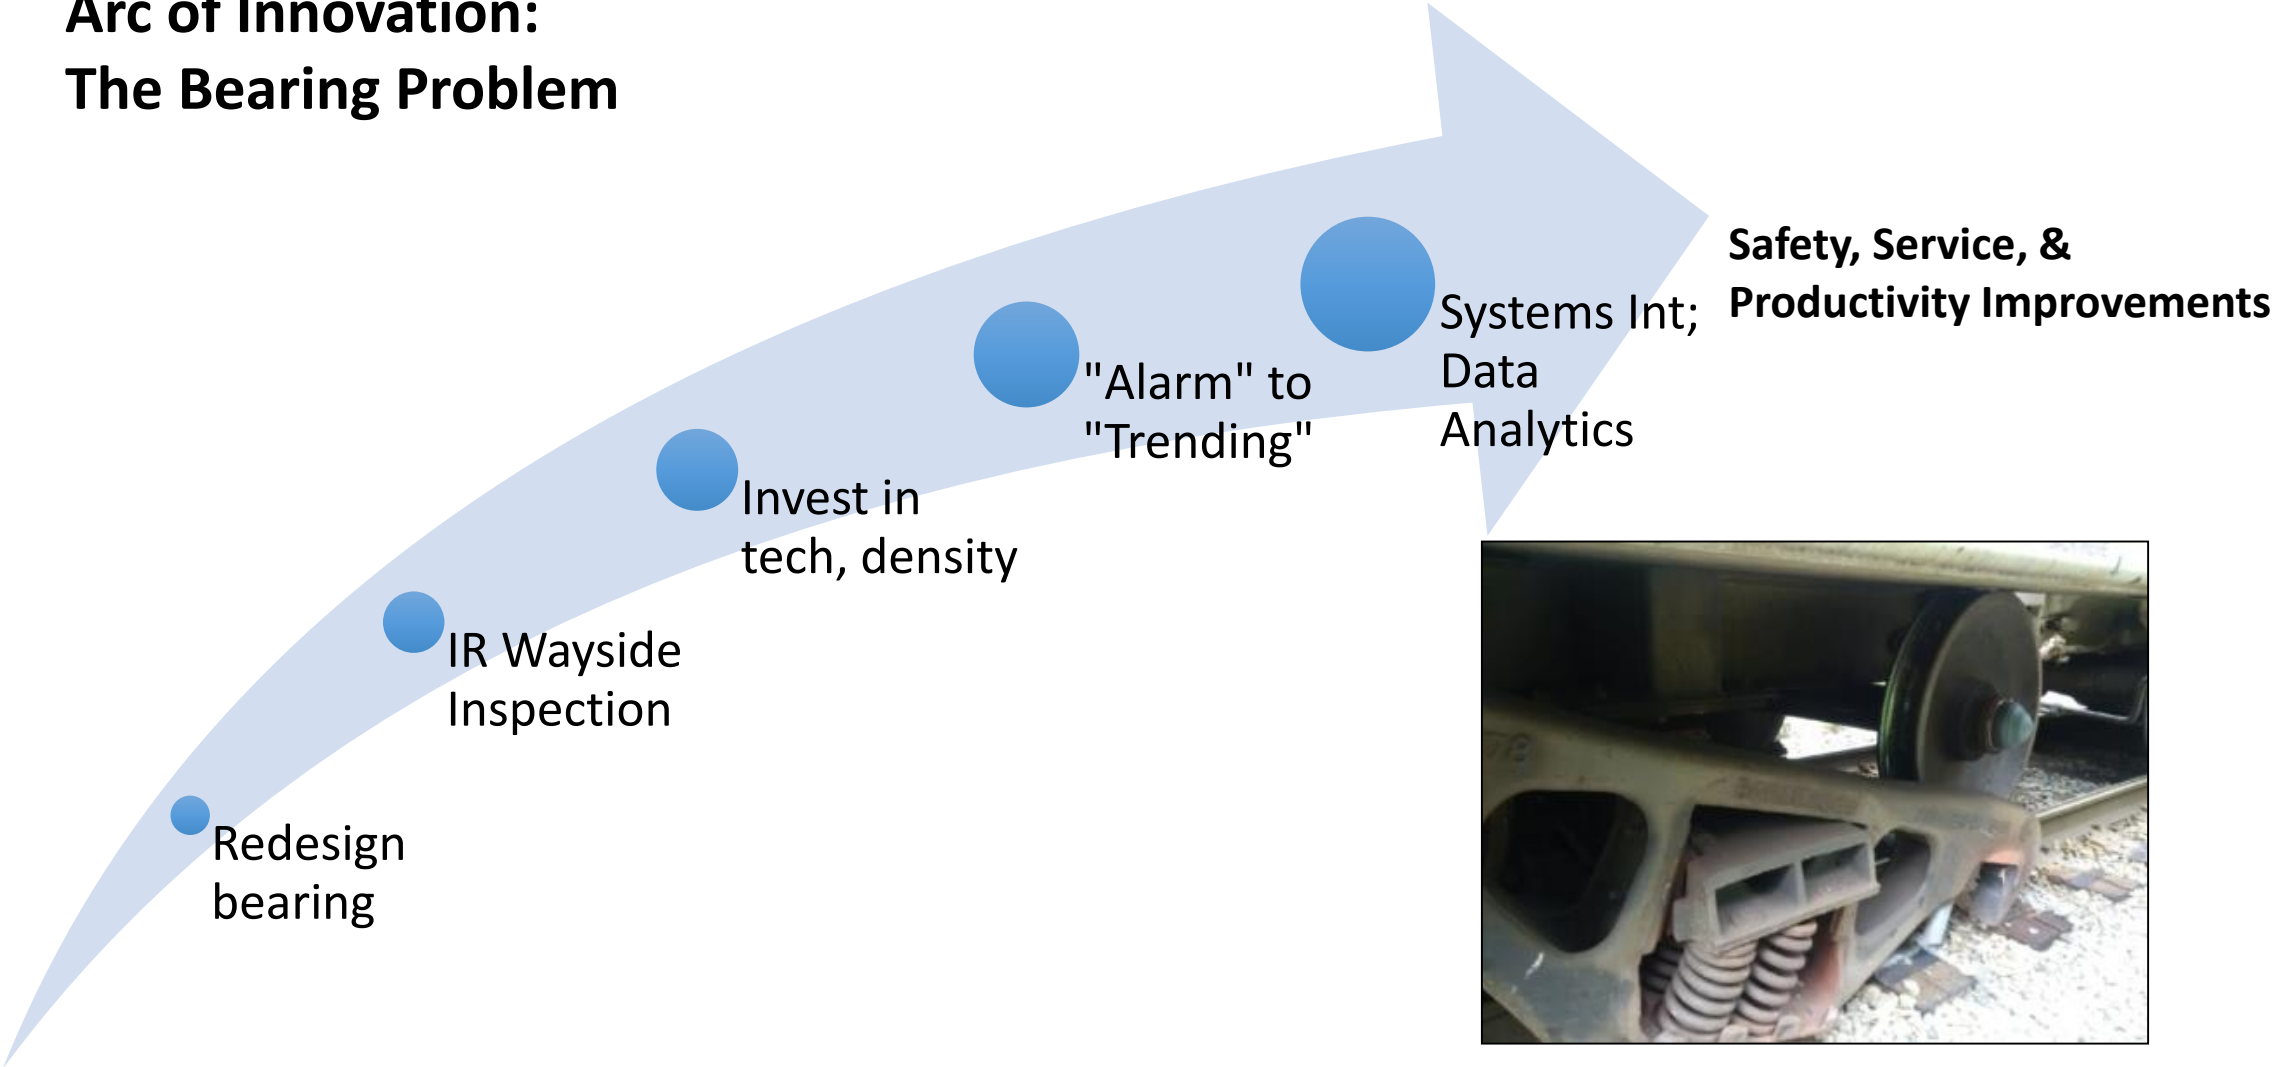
Arc of Innovation:
The Bearing Problem

Redesign bearing

IR Wayside Inspection

Invest in tech, density

"Alarm" to "Trending"

Systems Int; Data Analytics

Safety, Service, & Productivity Improvements